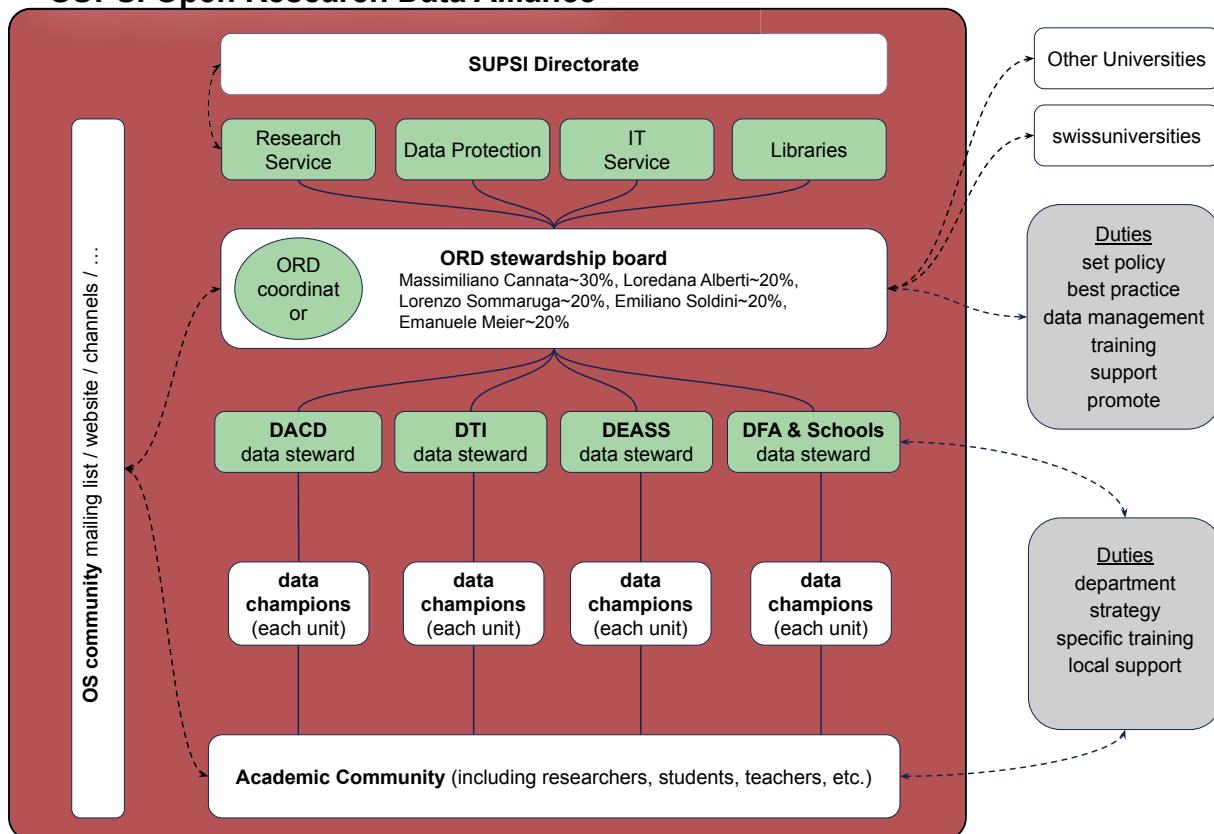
SUPSI Open Research Data Alliance

SUPSI Directorate

Research Service

Data Protection

IT Service

Libraries

Other Universities

swissuniversities

ORD coordinator

ORD stewardship board
Massimiliano Cannata~30%, Loredana Alberti~20%, Lorenzo Sommaruga~20%, Emiliano Soldini~20%, Emanuele Meier~20%

Duties
set policy
best practice
data management
training
support
promote

OS community mailing list / website / channels / ...

DACD data steward

DTI data steward

DEASS data steward

DFA & Schools data steward

data champions (each unit)

data champions (each unit)

data champions (each unit)

data champions (each unit)

Duties
department strategy
specific training
local support

Academic Community (including researchers, students, teachers, etc.)